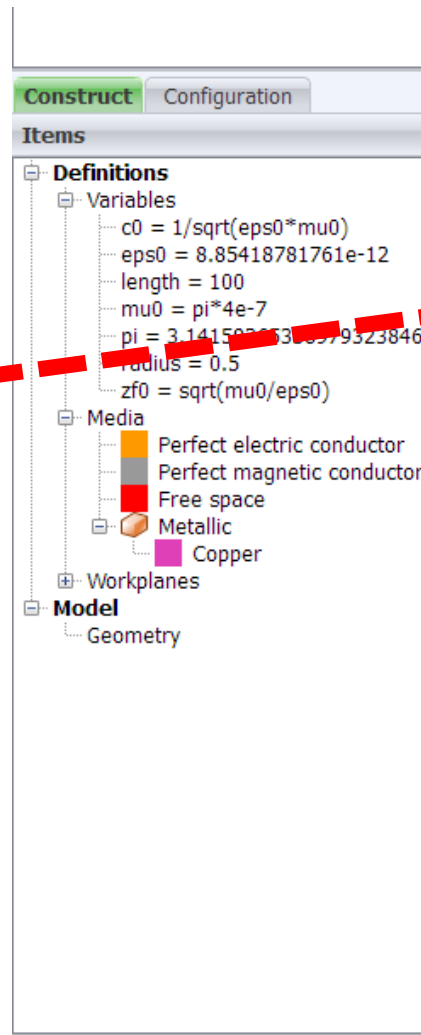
Construct
Configuration
Items
Definitions
Variables
c0 = 1/sqrt(eps0*mu0)
eps0 = 8.85418781761e-12
length = 100
mu0 = pi*4e-7
pi = 3.1415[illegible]3846
radius = 0.5
zf0 = sqrt(mu0/eps0)
Media
Perfect electric conductor
Perfect magnetic conductor
Free space
Metallic
Copper
Workplanes
Model
Geometry